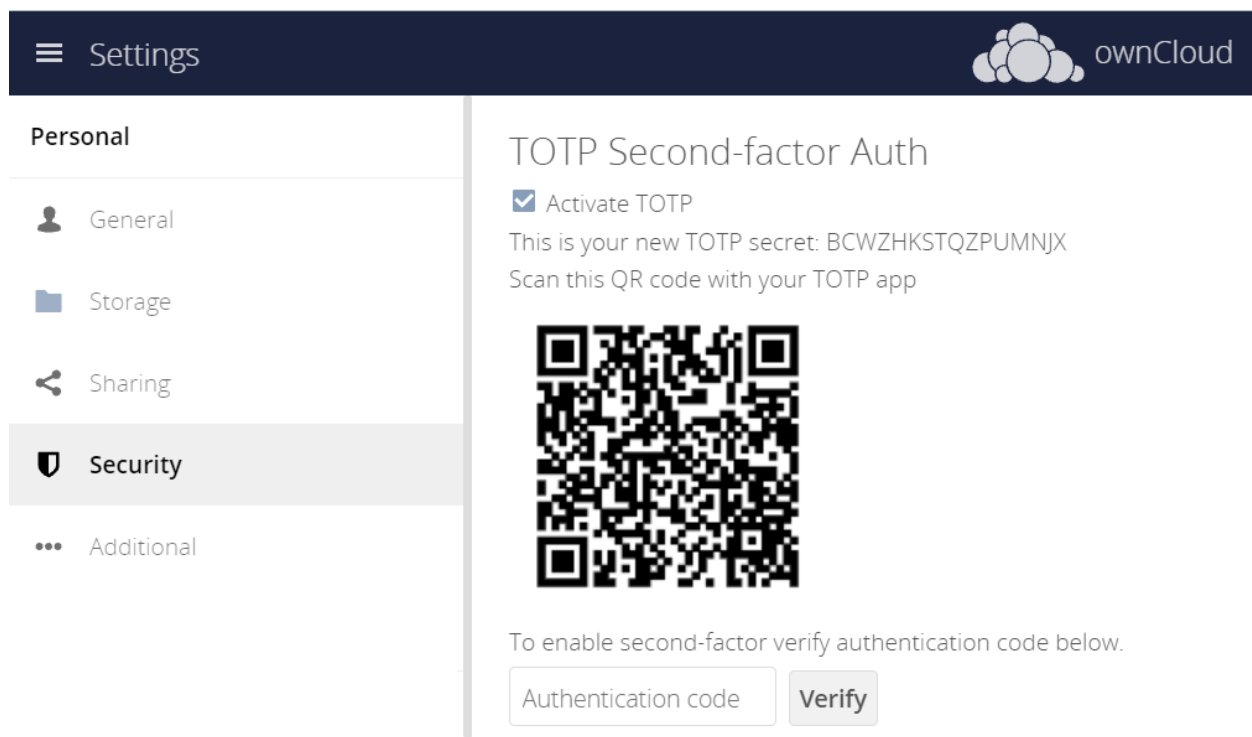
Settings

ownCloud

Personal

General

Storage

Sharing

Security

Additional

TOTP Second-factor Auth

Activate TOTP

This is your new TOTP secret: BCWZHKSTQZPUMNJX

Scan this QR code with your TOTP app

To enable second-factor verify authentication code below.

Authentication code

Verify